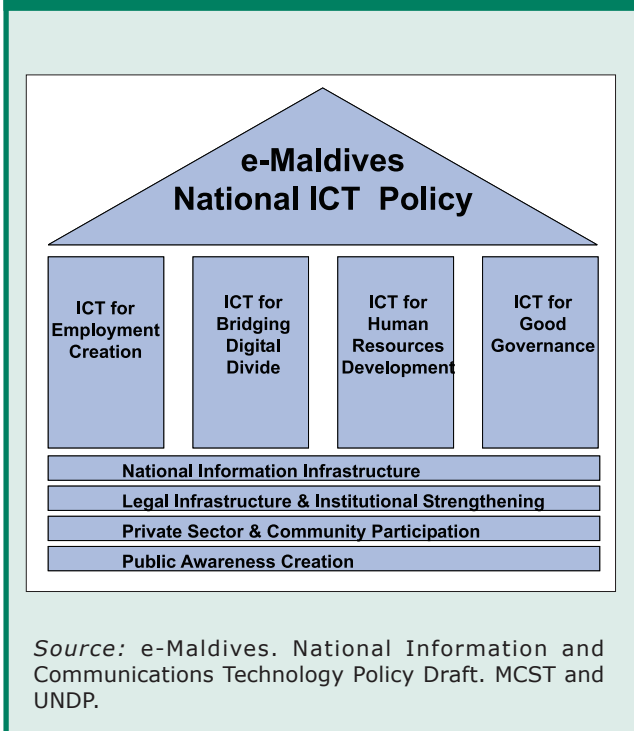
e-Maldives
National ICT Policy

ICT for Employment Creation

ICT for Bridging Digital Divide

ICT for Human Resources Development

ICT for Good Governance

National Information Infrastructure

Legal Infrastructure & Institutional Strengthening

Private Sector & Community Participation

Public Awareness Creation

Source: e-Maldives. National Information and Communications Technology Policy Draft. MCST and UNDP.